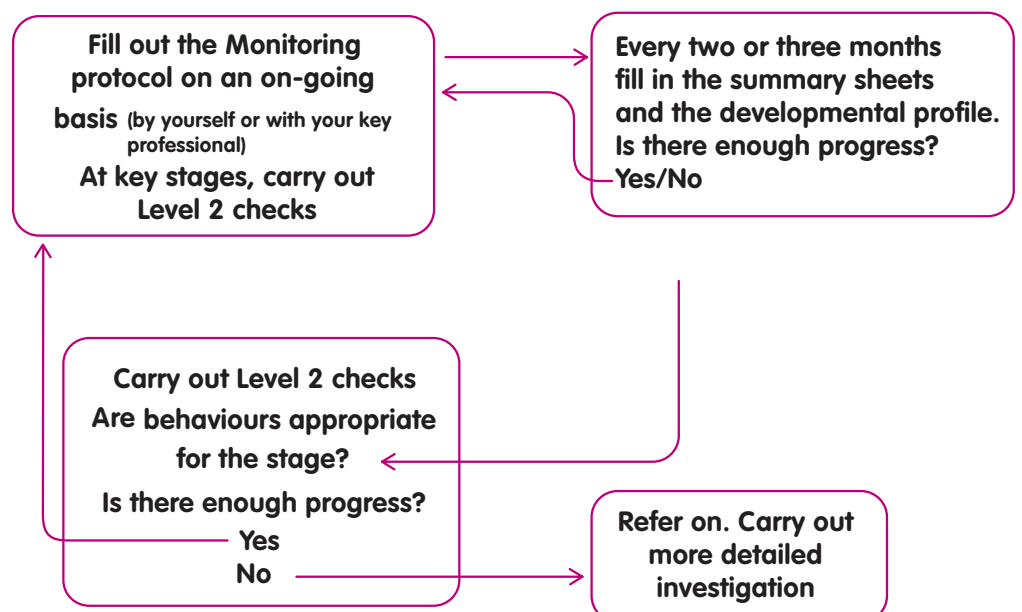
Fill out the Monitoring protocol on an on-going basis (by yourself or with your key professional)

At key stages, carry out Level 2 checks

Every two or three months fill in the summary sheets and the developmental profile. Is there enough progress? Yes/No

Carry out Level 2 checks

Are behaviours appropriate for the stage?

Is there enough progress?

Yes

No

Refer on. Carry out more detailed investigation